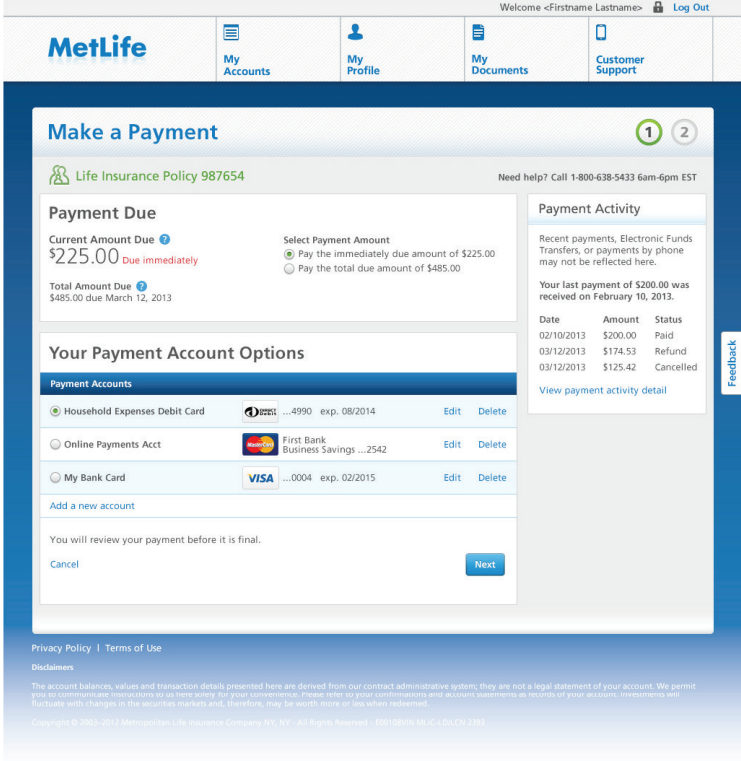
Welcome <Firstname Lastname> Log Out

MetLife

My Accounts

My Profile

My Documents

Customer Support

Make a Payment

1 2

Life Insurance Policy 987654

Need help? Call 1-800-638-5433 6am-6pm EST

Payment Due

Current Amount Due
$225.00 Due immediately

Total Amount Due
$485.00 due March 12, 2013

Select Payment Amount
Pay the immediately due amount of $225.00
Pay the total due amount of $485.00

Payment Activity

Recent payments, Electronic Funds Transfers, or payments by phone may not be reflected here.

Your last payment of $200.00 was received on February 10, 2013.

| Date | Amount | Status |
|---|---|---|
| 02/10/2013 | $200.00 | Paid |
| 03/12/2013 | $174.53 | Refund |
| 03/12/2013 | $125.42 | Cancelled |

View payment activity detail

Feedback

Your Payment Account Options

Payment Accounts

| | | | | |
|---|---|---|---|---|
| Household Expenses Debit Card | DIRECT DEBIT | ...4990 exp. 08/2014 | Edit | Delete |
| Online Payments Acct | MasterCard | First Bank Business Savings ...2542 | Edit | Delete |
| My Bank Card | VISA | ...0004 exp. 02/2015 | Edit | Delete |

Add a new account

You will review your payment before it is final.

Cancel

Next

Privacy Policy | Terms of Use

Disclaimers

The account balances, values and transaction details presented here are derived from our contract administrative system; they are not a legal statement of your account. We permit you to communicate instructions to us here solely for your convenience. Please refer to your confirmations and account statements as records of your account. Investments will fluctuate with changes in the securities markets and, therefore, may be worth more or less when redeemed.

Copyright © 2003-2013 Metropolitan Life Insurance Company NY, NY - All Rights Reserved - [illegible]